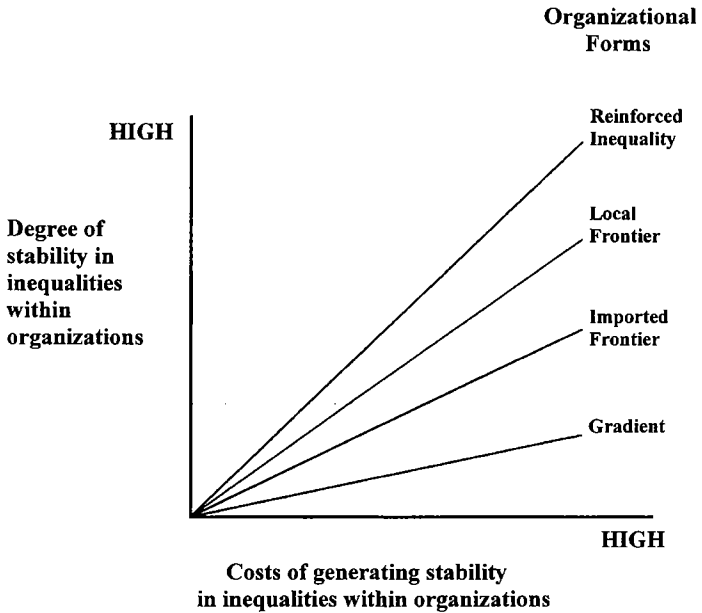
Organizational Forms

HIGH

Reinforced Inequality

Degree of stability in inequalities within organizations

Local Frontier

Imported Frontier

Gradient

HIGH

Costs of generating stability in inequalities within organizations